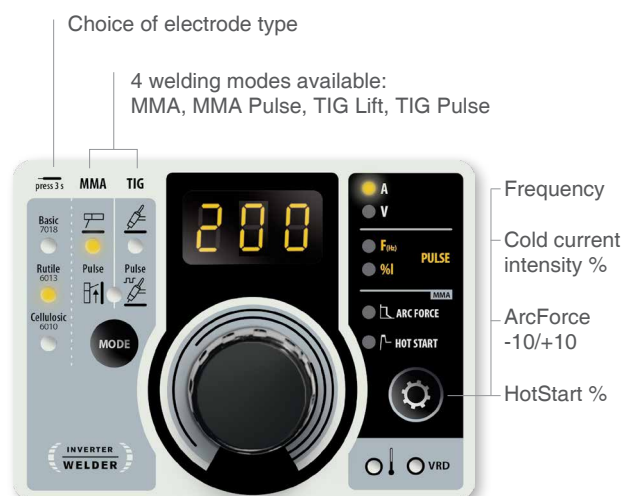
Choice of electrode type

4 welding modes available:
MMA, MMA Pulse, TIG Lift, TIG Pulse

press 3 s MMA TIG

Basic
7018

Rutile
6013

Cellulosic
6010

Pulse

Pulse

MODE

INVERTER
WELDER

200

A
V
F(Hz)
%I
PULSE
MMA
ARC FORCE
HOT START

VRD

Frequency

Cold current intensity %

ArcForce
-10/+10

HotStart %